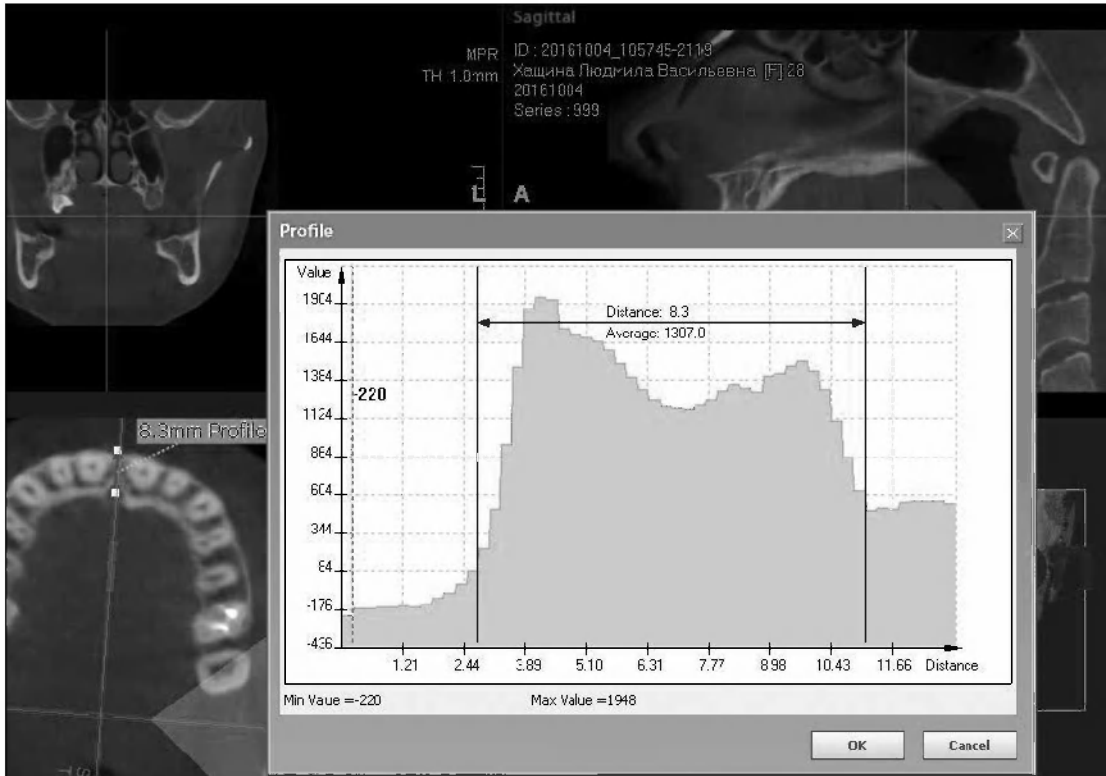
Sagittal

MPR
TH 1.0mm

ID : 20161004_105745-2119
Хащина Людмила Васильевна [F] 28
20161004
Series : 999

L

A

8.3mm Profile

Profile

Value

1904
1644
1384
1124
864
604
344
84
-176
-436

-220

Distance: 8.3
Average: 1307.0

1.21 2.44 3.89 5.10 6.31 7.77 8.98 10.43 11.66 Distance

Min Vaue =-220

Max Value =1948

OK

Cancel